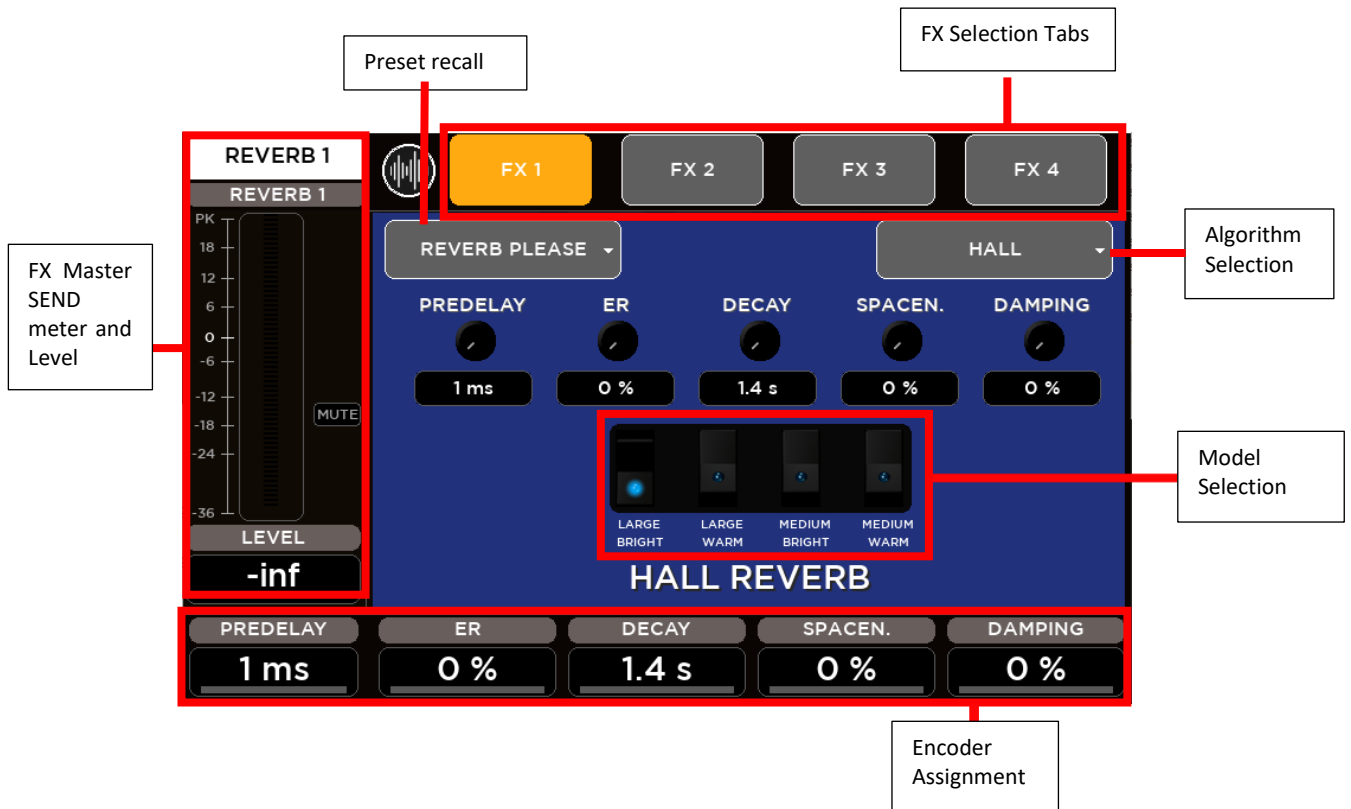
Preset recall

FX Selection Tabs

REVERB 1

REVERB 1

FX 1

FX 2

FX 3

FX 4

FX Master SEND meter and Level

PK

18

12

6

0

-6

-12

-18

-24

-36

MUTE

REVERB PLEASE

HALL

Algorithm Selection

PREDELAY

ER

DECAY

SPACEN.

DAMPING

1 ms

0 %

1.4 s

0 %

0 %

Model Selection

LARGE BRIGHT

LARGE WARM

MEDIUM BRIGHT

MEDIUM WARM

HALL REVERB

LEVEL

-inf

PREDELAY

ER

DECAY

SPACEN.

DAMPING

1 ms

0 %

1.4 s

0 %

0 %

Encoder Assignment